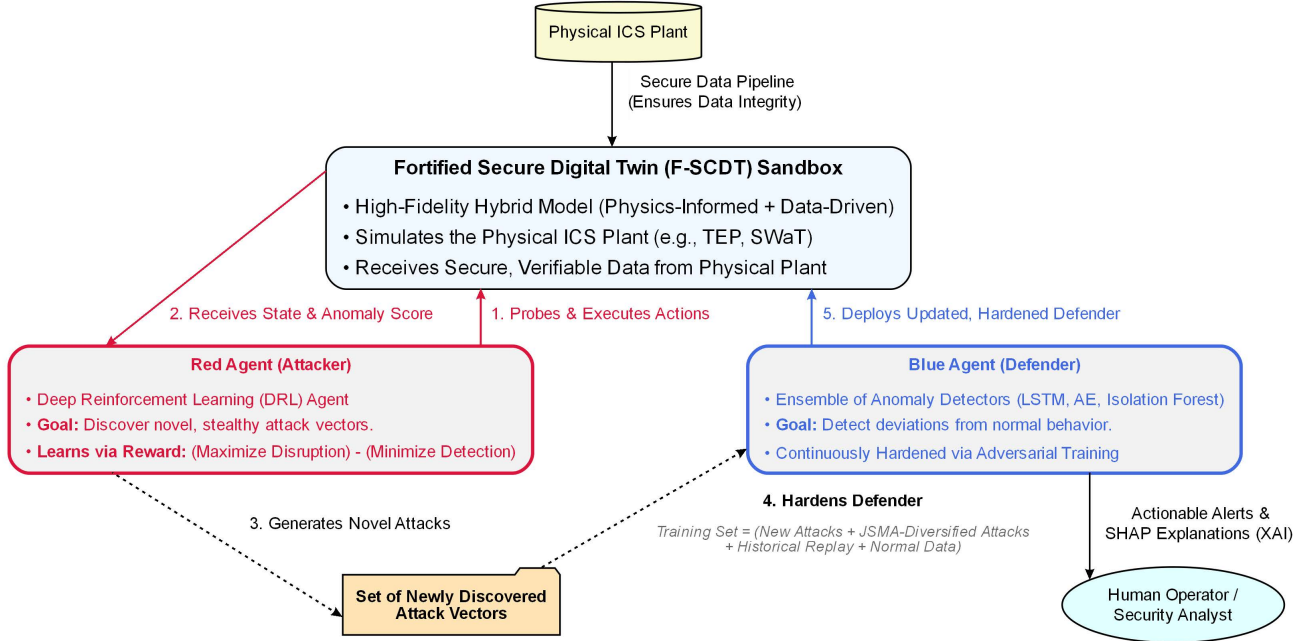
Physical ICS Plant

Secure Data Pipeline
(Ensures Data Integrity)

Fortified Secure Digital Twin (F-SCDT) Sandbox

• High-Fidelity Hybrid Model (Physics-Informed + Data-Driven)
• Simulates the Physical ICS Plant (e.g., TEP, SWaT)
• Receives Secure, Verifiable Data from Physical Plant

2. Receives State & Anomaly Score

1. Probes & Executes Actions

5. Deploys Updated, Hardened Defender

Red Agent (Attacker)

• Deep Reinforcement Learning (DRL) Agent
• Goal: Discover novel, stealthy attack vectors.
• Learns via Reward: (Maximize Disruption) - (Minimize Detection)

Blue Agent (Defender)

• Ensemble of Anomaly Detectors (LSTM, AE, Isolation Forest)
• Goal: Detect deviations from normal behavior.
• Continuously Hardened via Adversarial Training

4. Hardens Defender

3. Generates Novel Attacks

Training Set = (New Attacks + JSMA-Diversified Attacks + Historical Replay + Normal Data)

Actionable Alerts &
SHAP Explanations (XAI)

Set of Newly Discovered Attack Vectors

Human Operator /
Security Analyst